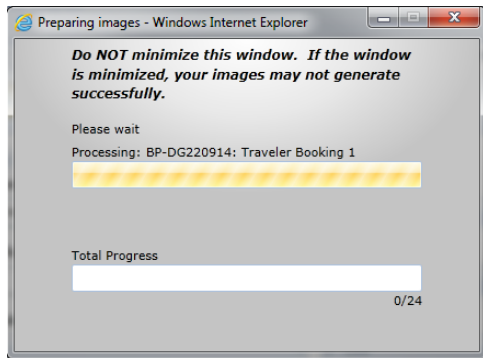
Preparing images - Windows Internet Explorer

Do NOT minimize this window. If the window is minimized, your images may not generate successfully.

Please wait

Processing: BP-DG220914: Traveler Booking 1

Total Progress

0/24